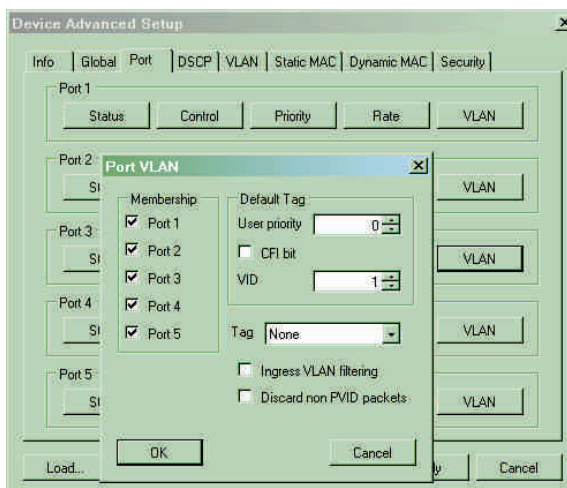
Device Advanced Setup

Info | Global | Port | DSCP | VLAN | Static MAC | Dynamic MAC | Security

Port 1
Status | Control | Priority | Rate | VLAN

Port 2
St | VLAN

Port 3
St | VLAN

Port 4
St | VLAN

Port 5
St | VLAN

Port VLAN

Membership
Port 1
Port 2
Port 3
Port 4
Port 5

Default Tag
User priority 0
CFI bit
VID 1

Tag None

Ingress VLAN filtering
Discard non PVID packets

OK
Cancel

Load...
y
Cancel